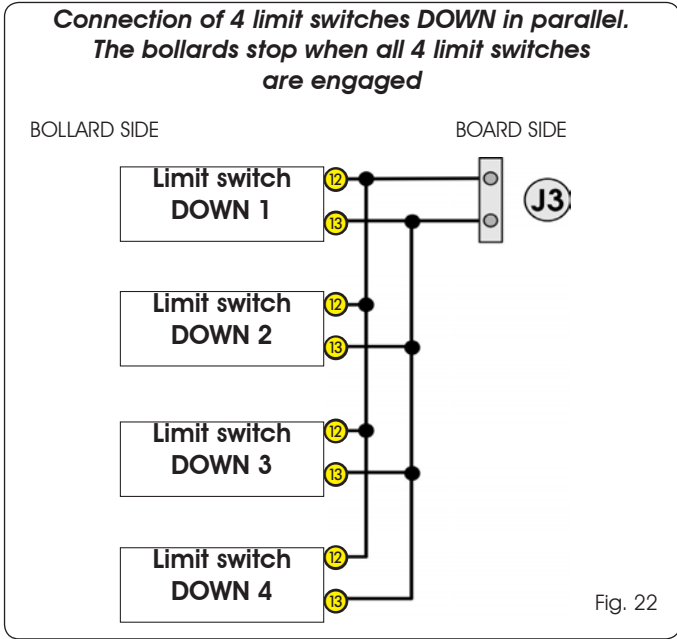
Connection of 4 limit switches DOWN in parallel. The bollards stop when all 4 limit switches are engaged

BOLLARD SIDE

BOARD SIDE

Limit switch DOWN 1

12

13

J3

Limit switch DOWN 2

12

13

Limit switch DOWN 3

12

13

Limit switch DOWN 4

12

13

Fig. 22